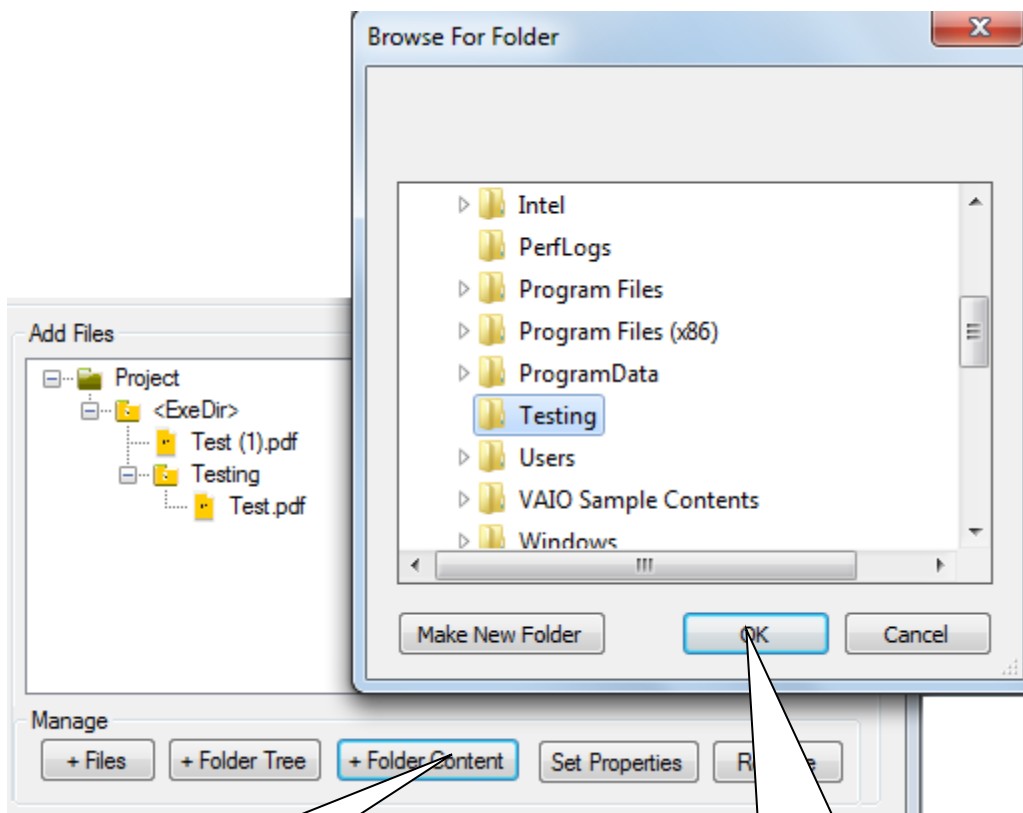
Browse For Folder

Intel
PerfLogs
Program Files
Program Files (x86)
ProgramData
Testing
Users
VAIO Sample Contents
Windows

Make New Folder
OK
Cancel

Add Files
Project
<ExeDir>
Test (1).pdf
Testing
Test.pdf

Manage
+ Files
+ Folder Tree
+ Folder Content
Set Properties
R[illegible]e